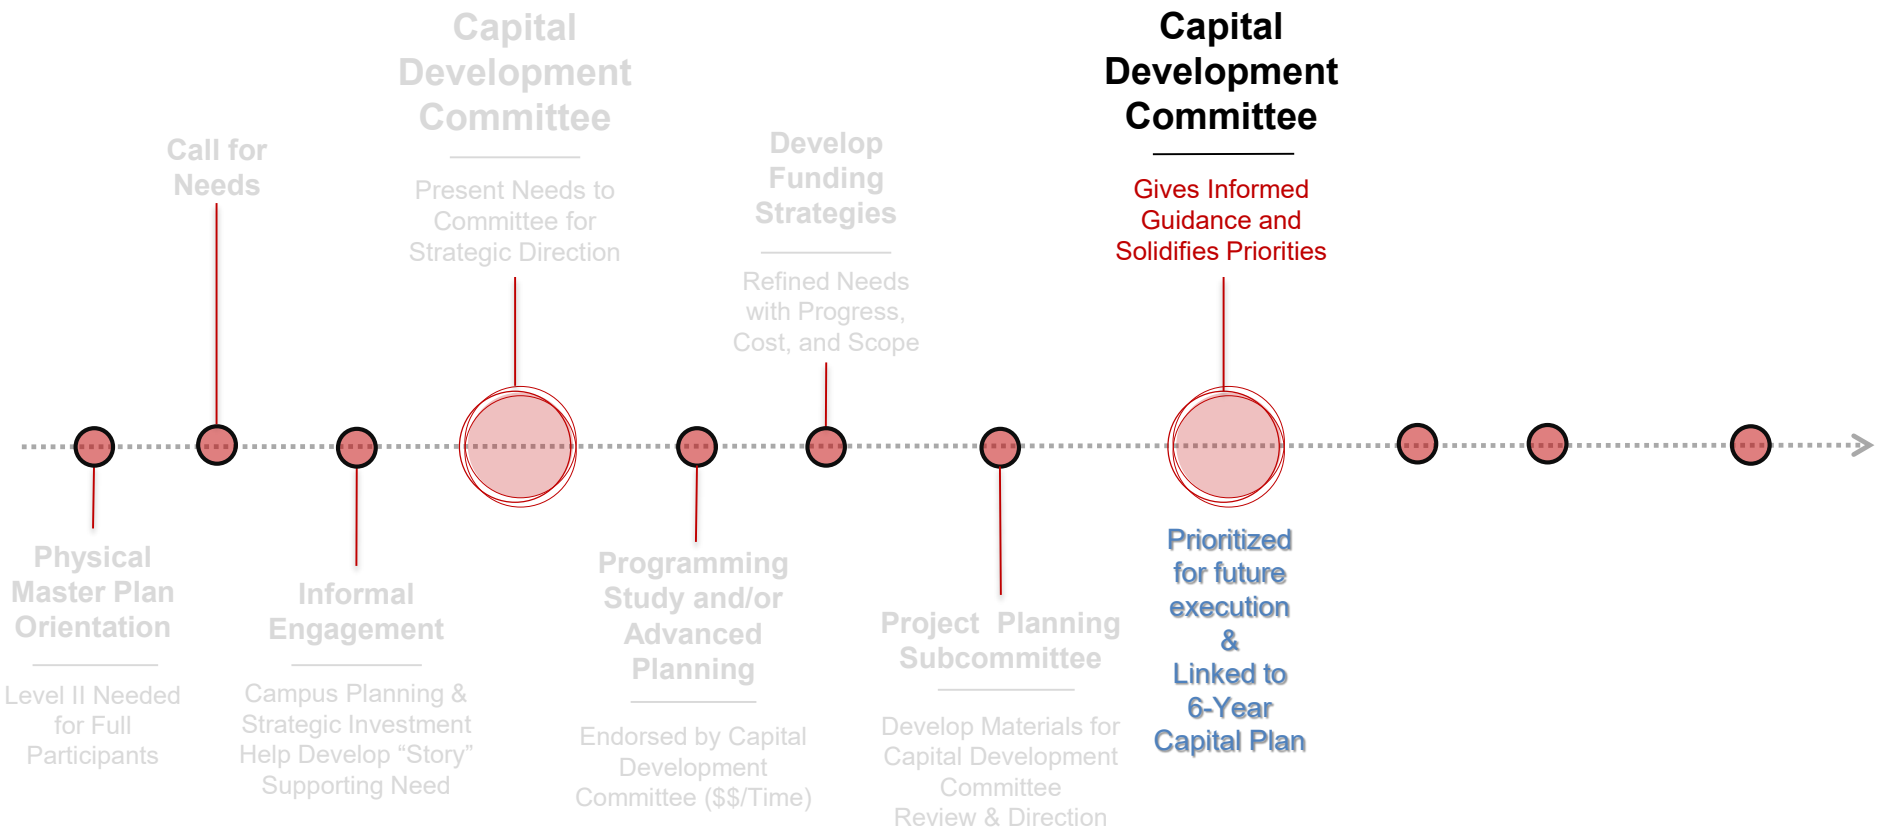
Capital Development Committee

Present Needs to Committee for Strategic Direction

Call for Needs

Develop Funding Strategies

Refined Needs with Progress, Cost, and Scope

Capital Development Committee

Gives Informed Guidance and Solidifies Priorities

Physical Master Plan Orientation

Level II Needed for Full Participants

Informal Engagement

Campus Planning & Strategic Investment Help Develop “Story” Supporting Need

Programming Study and/or Advanced Planning

Endorsed by Capital Development Committee ($$/Time)

Project Planning Subcommittee

Develop Materials for Capital Development Committee Review & Direction

Prioritized for future execution & Linked to 6-Year Capital Plan